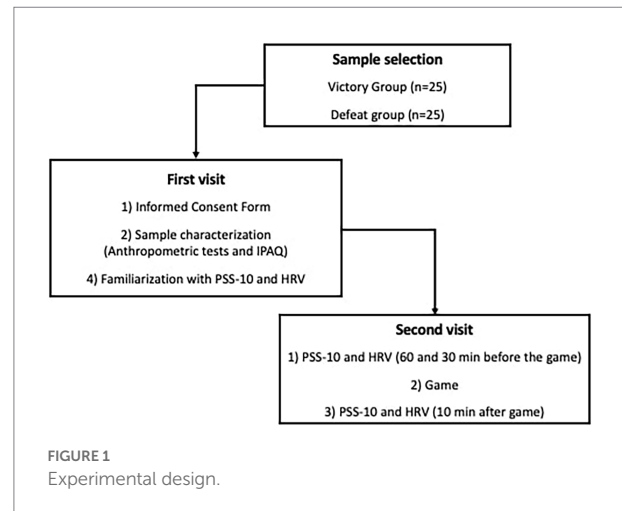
Sample selection

Victory Group (n=25)

Defeat group (n=25)

First visit

1) Informed Consent Form

2) Sample characterization (Anthropometric tests and IPAQ)

4) Familiarization with PSS-10 and HRV

Second visit

1) PSS-10 and HRV (60 and 30 min before the game)

2) Game

3) PSS-10 and HRV (10 min after game)

FIGURE 1
Experimental design.